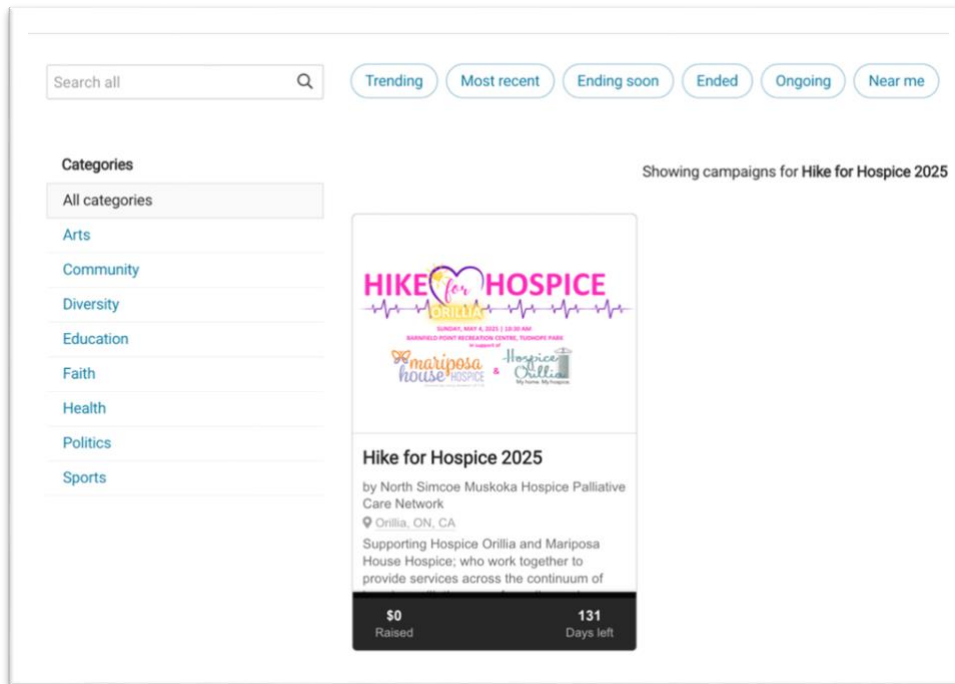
Search all

Trending Most recent Ending soon Ended Ongoing Near me

Categories

All categories
Arts
Community
Diversity
Education
Faith
Health
Politics
Sports

Showing campaigns for **Hike for Hospice 2025**

HIKE for HOSPICE
ORILLIA
SUNDAY, MAY 4, 2025 | 10:30 AM
BARNFIELD POINT RECREATION CENTRE, TUDHOPE PARK
in support of
mariposa house HOSPICE & Hospice Orillia
My home. My hospice.

Hike for Hospice 2025

by North Simcoe Muskoka Hospice Palliative Care Network

Orillia, ON, CA

Supporting Hospice Orillia and Mariposa House Hospice; who work together to provide services across the continuum of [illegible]

$0
Raised

131
Days left